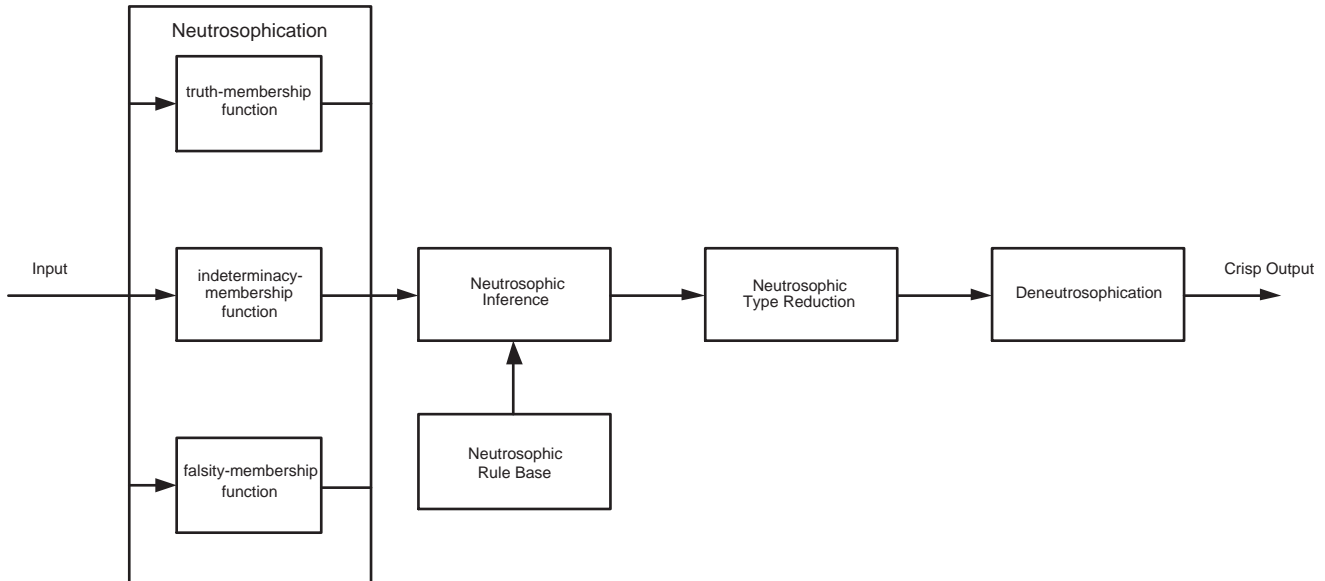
Neutrosophication

truth-membership function

Input

indeterminacy-membership function

falsity-membership function

Neutrosophic Inference

Neutrosophic Rule Base

Neutrosophic Type Reduction

Deneutrosophication

Crisp Output